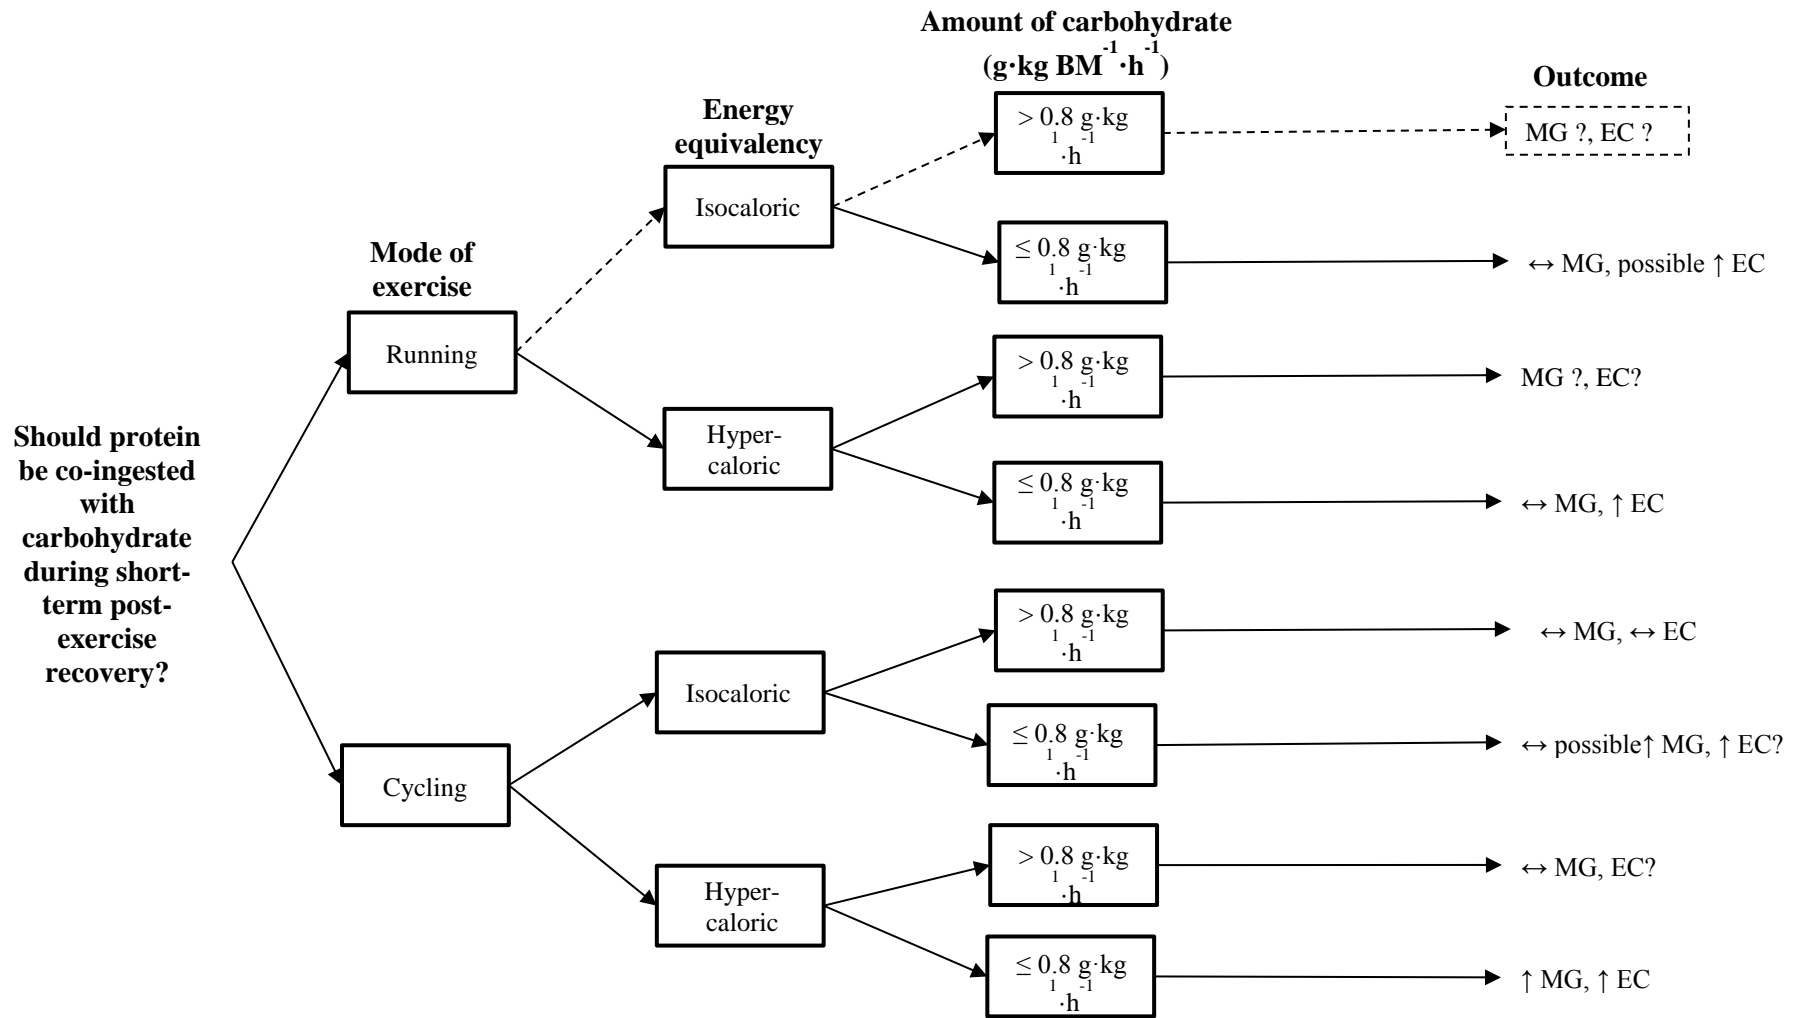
Should protein be co-ingested with carbohydrate during short-term post-exercise recovery?

Mode of exercise

Running

Cycling

Energy equivalency

Isocaloric

Hyper-caloric

Isocaloric

Hyper-caloric

Amount of carbohydrate ($g \cdot kg\ BM^{-1} \cdot h^{-1}$)

$> 0.8\ g \cdot kg^{-1} \cdot h^{-1}$

$\leq 0.8\ g \cdot kg^{-1} \cdot h^{-1}$

$> 0.8\ g \cdot kg^{-1} \cdot h^{-1}$

$\leq 0.8\ g \cdot kg^{-1} \cdot h^{-1}$

$> 0.8\ g \cdot kg^{-1} \cdot h^{-1}$

$\leq 0.8\ g \cdot kg^{-1} \cdot h^{-1}$

$> 0.8\ g \cdot kg^{-1} \cdot h^{-1}$

$\leq 0.8\ g \cdot kg^{-1} \cdot h^{-1}$

Outcome

MG ?, EC ?

↔ MG, possible ↑ EC

MG ?, EC?

↔ MG, ↑ EC

↔ MG, ↔ EC

↔ possible↑ MG, ↑ EC?

↔ MG, EC?

↑ MG, ↑ EC